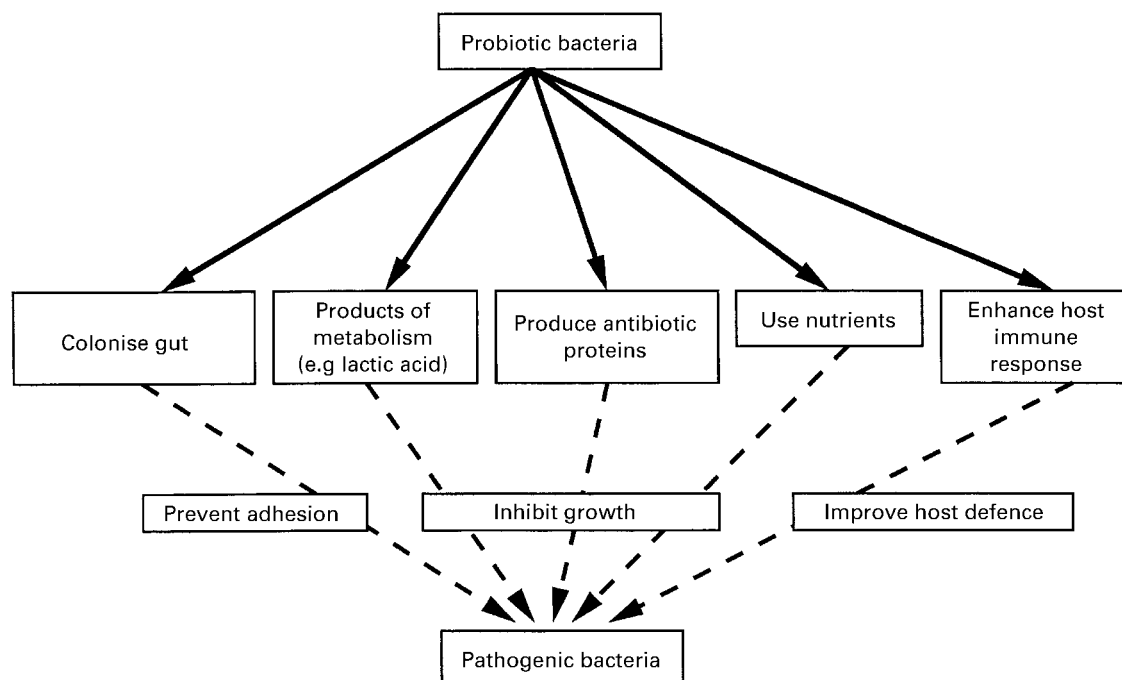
Probiotic bacteria

Colonise gut

Products of metabolism (e.g lactic acid)

Produce antibiotic proteins

Use nutrients

Enhance host immune response

Prevent adhesion

Inhibit growth

Improve host defence

Pathogenic bacteria